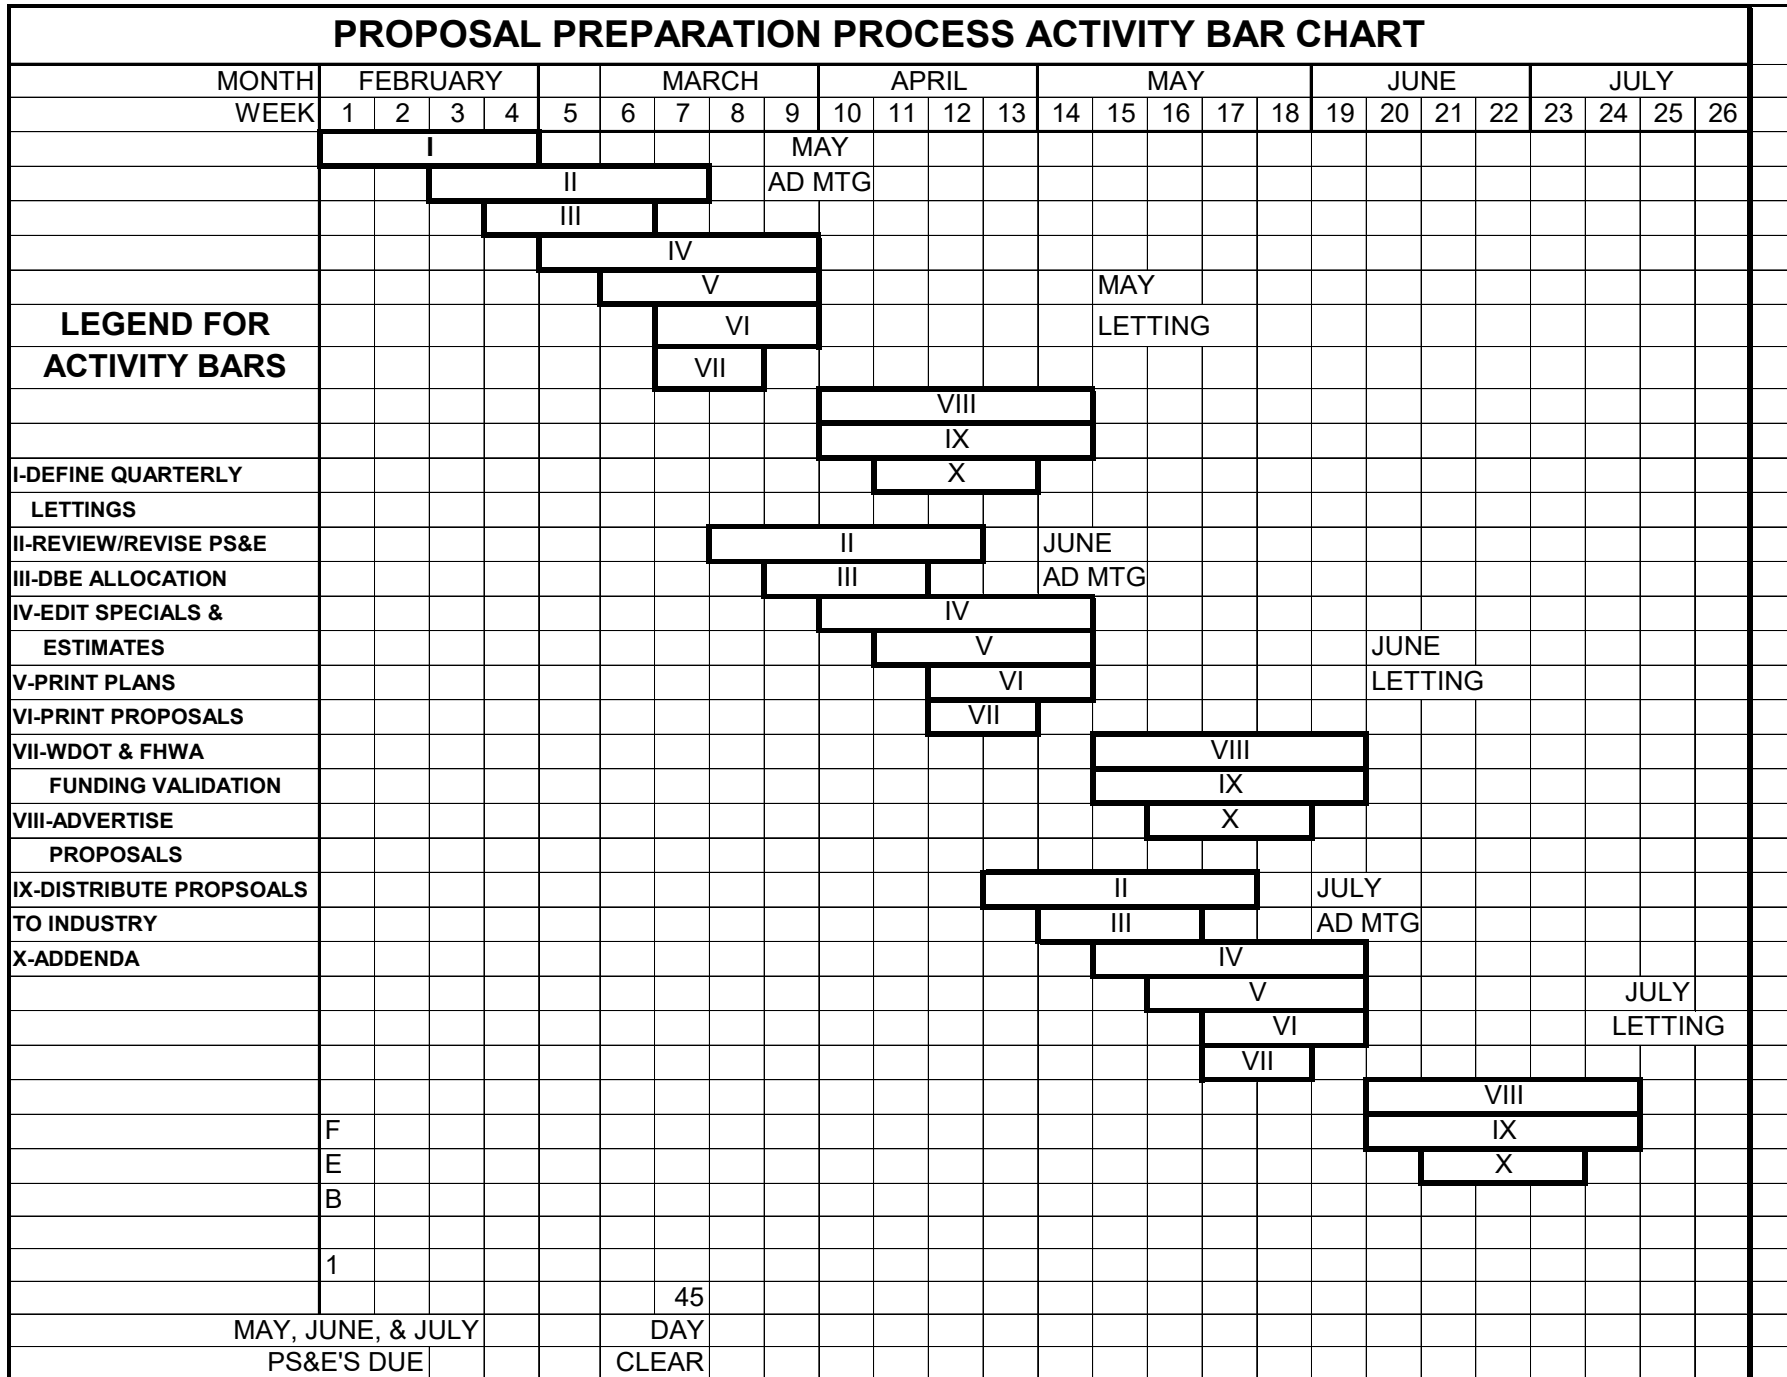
PROPOSAL PREPARATION PROCESS ACTIVITY BAR CHART

| MONTH | FEBRUARY | | | | | MARCH | | | | APRIL | | | | MAY | | | | | JUNE | | | | JULY | | | |
|---|---|---|---|---|---|---|---|---|---|---|---|---|---|---|---|---|---|---|---|---|---|---|---|---|---|---|
| WEEK | 1 | 2 | 3 | 4 | 5 | 6 | 7 | 8 | 9 | 10 | 11 | 12 | 13 | 14 | 15 | 16 | 17 | 18 | 19 | 20 | 21 | 22 | 23 | 24 | 25 | 26 |

I
MAY
II
AD MTG
III
IV
V
MAY
LEGEND FOR ACTIVITY BARS
VI
LETTING
VII
VIII
IX
X

I-DEFINE QUARTERLY LETTINGS
II-REVIEW/REVISE PS&E
III-DBE ALLOCATION
IV-EDIT SPECIALS & ESTIMATES
V-PRINT PLANS
VI-PRINT PROPOSALS
VII-WDOT & FHWA FUNDING VALIDATION
VIII-ADVERTISE PROPOSALS
IX-DISTRIBUTE PROPSOALS TO INDUSTRY
X-ADDENDA

II
JUNE
III
AD MTG
IV
V
JUNE
VI
LETTING
VII
VIII
IX
X

II
JULY
III
AD MTG
IV
V
JULY
VI
LETTING
VII
VIII
IX
X

F
E
B

1

45
MAY, JUNE, & JULY
DAY
PS&E'S DUE
CLEAR